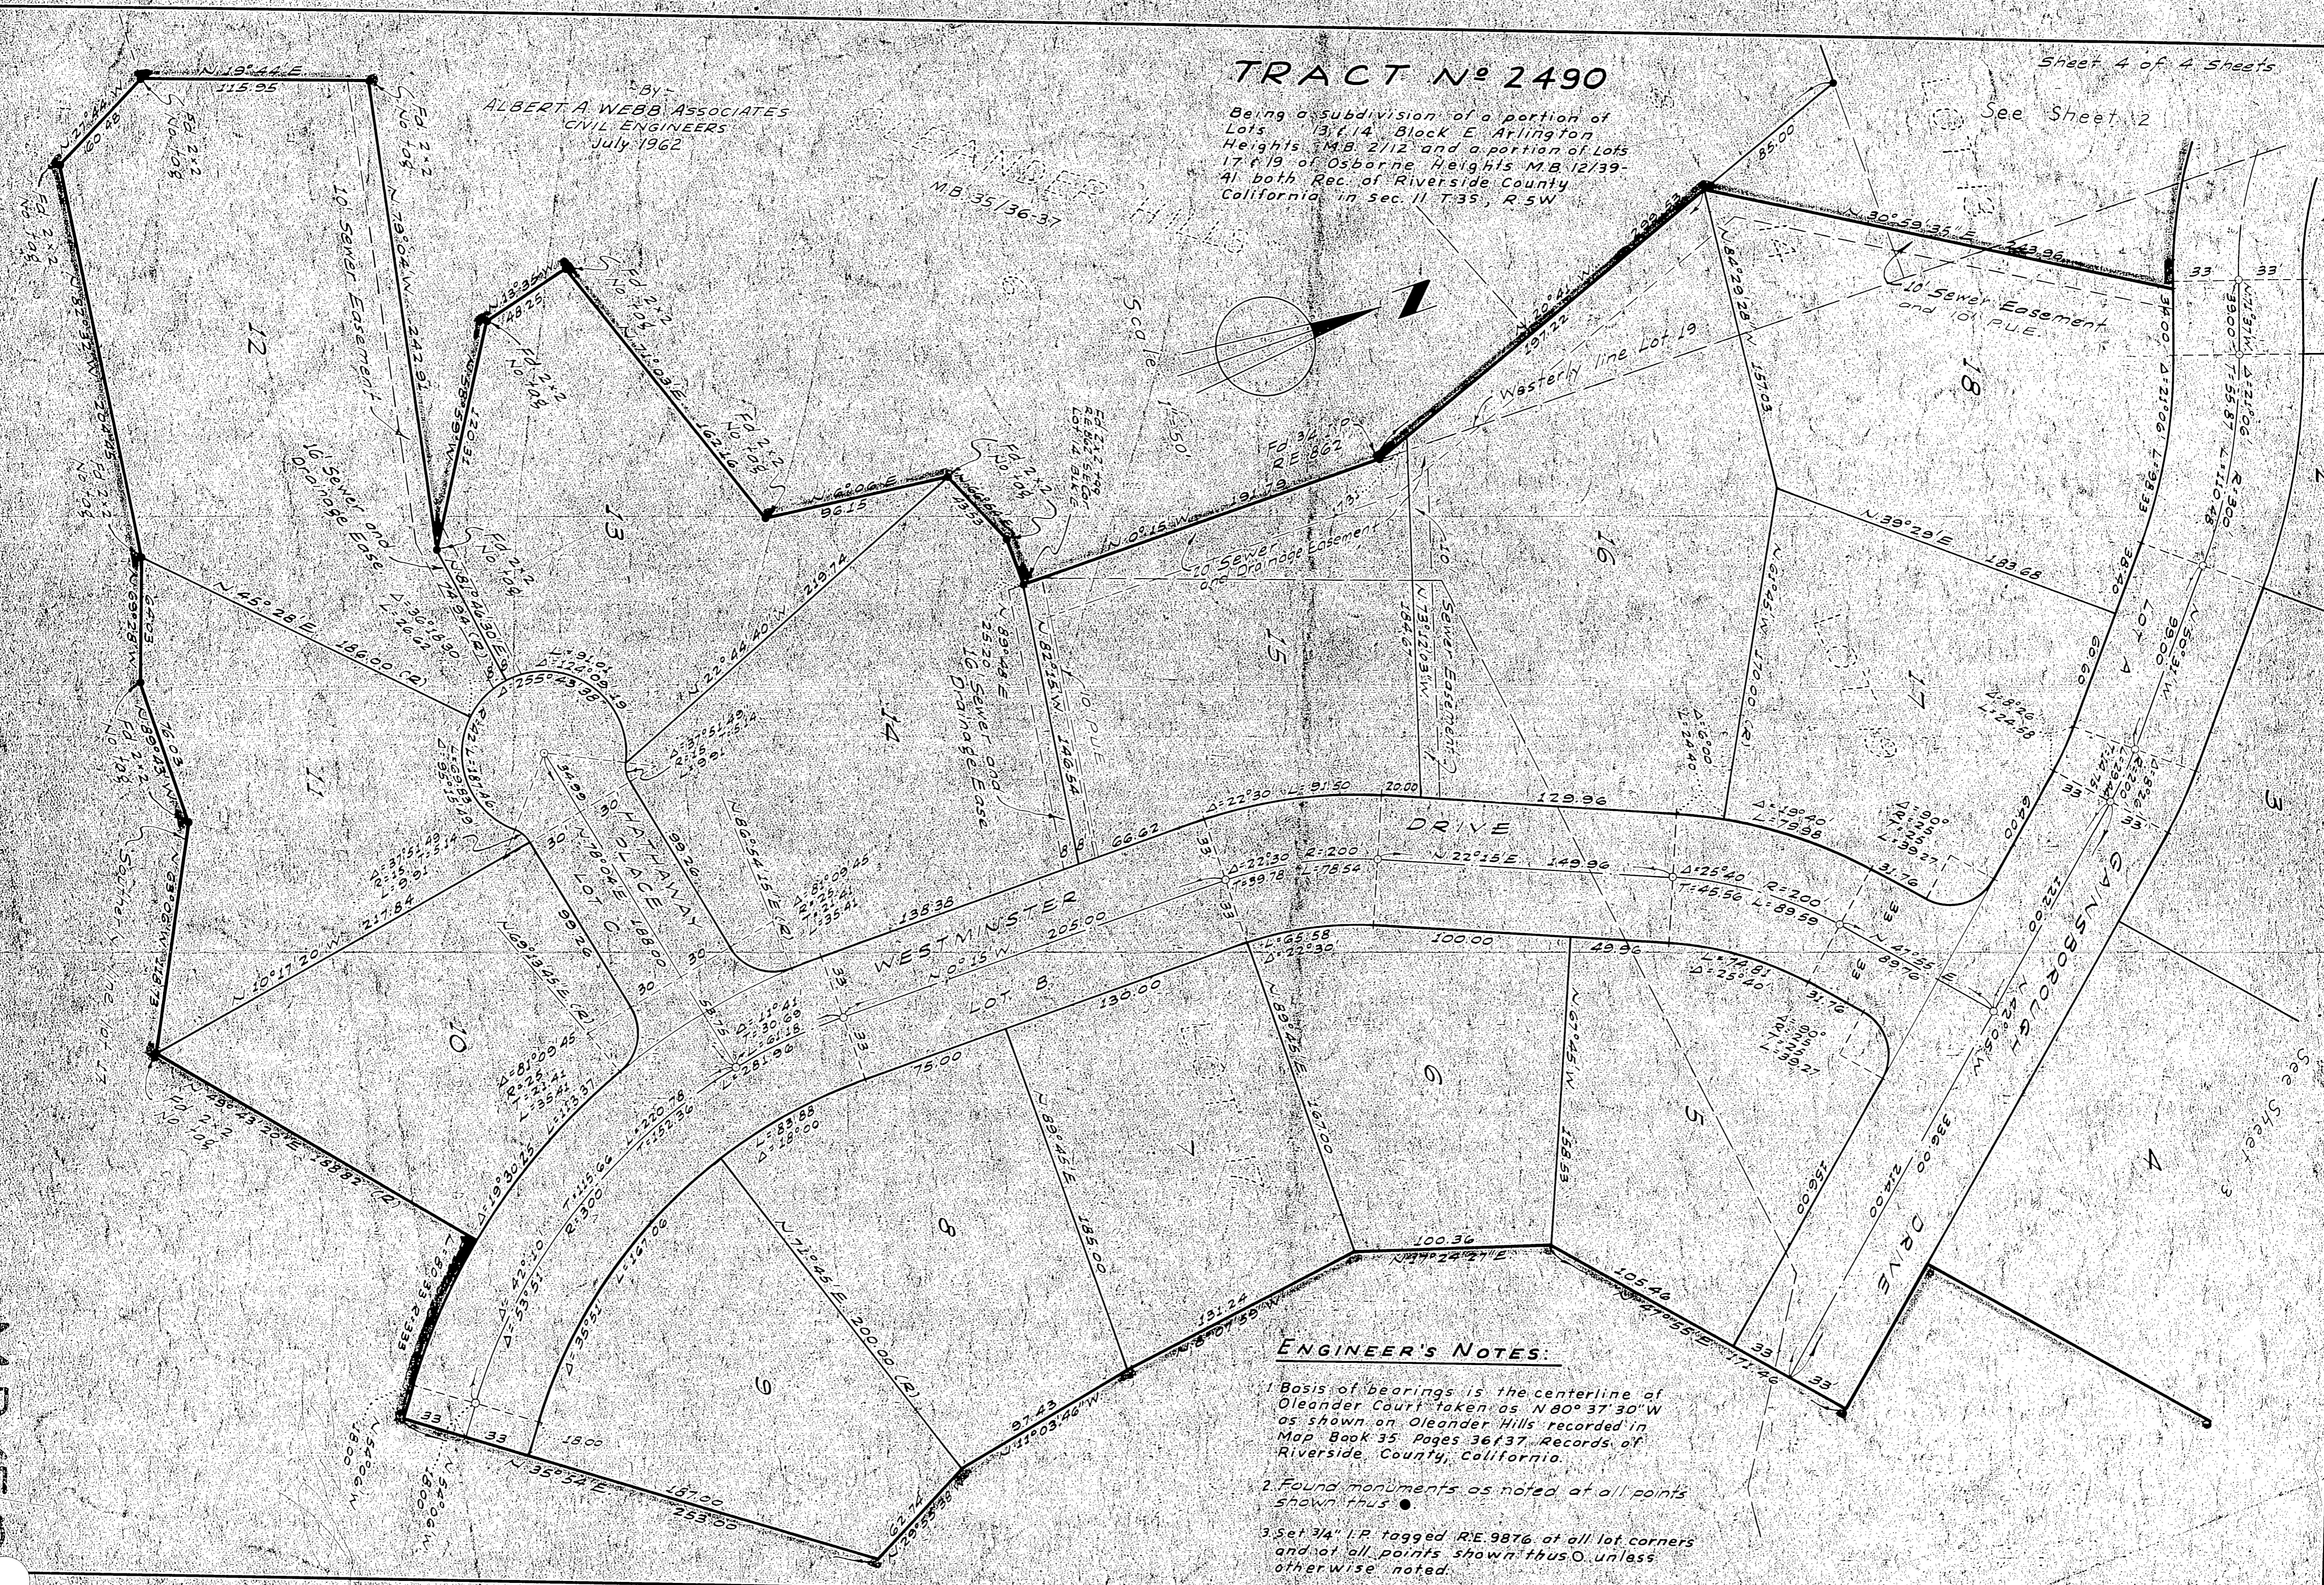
TRACT Nº 2490

Being a subdivision of a portion of Lots 3 & 14 Block E Arlington Heights 3 M.B. 21/2 and a portion of Lots 17 & 19 of Osborne Heights M.B. 12/39-41 both Rec. of Riverside County California in sec. 11 T.3S., R.5W.

Sheet 4 of 4 Sheets

See Sheet 2

By
ALBERT A. WEBB ASSOCIATES
CIVIL ENGINEERS
July 1962

M.B. 35/36-37

Scale 1"=50'

N 19°44' E 115.05

10' Sewer Easement

16' Sewer and Drainage Ease.

10' Sewer and Drainage Easement

16' Sewer and Drainage Ease.

Sewer Easement

10' Sewer Easement and 10' P.U.E.

Westerly line Lot 19

N 30°59'35" E 243.86

N 45°28' E 186.00 (R)

N 39°29' E 183.68

N 10°17'20" W 217.64

N 22°15' E 149.96

N 1°15' W 205.00

N 35°34' E 187.00 253.00

N 71°45' E 200.00 (R)

WESTMINSTER DRIVE

LOT B

LOT C

LOT A

FAIRWAY PLACE

GAINSBOROUGH DRIVE

12
13
14
15
16
17
18
11
10
9
8
7
6
5
4
3

See Sheet 3

Engineer's Notes:

1. Basis of bearings is the centerline of Oleander Court taken as N 80° 37' 30" W as shown on Oleander Hills recorded in Map Book 35 Pages 36-37 Records of Riverside County, California.

2. Found monuments as noted at all points shown thus ●

3. Set 3/4" I.P. tagged R.E. 9876 at all lot corners and at all points shown thus O unless otherwise noted.